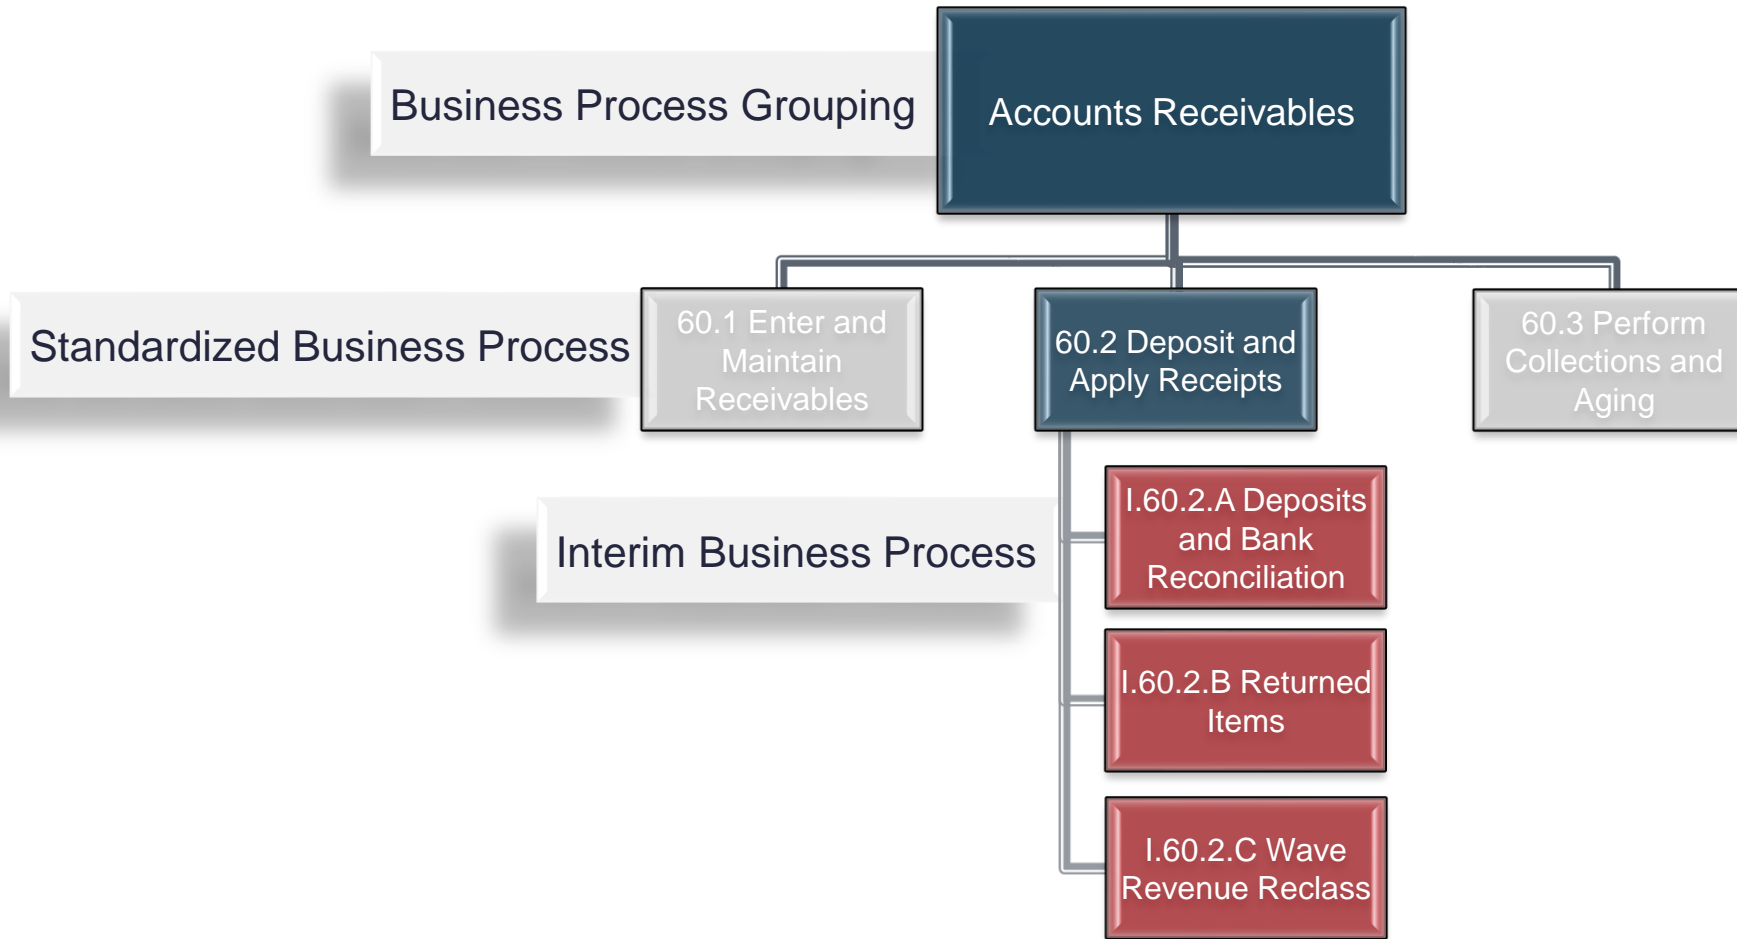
Business Process Grouping

Accounts Receivables

Standardized Business Process

60.1 Enter and Maintain Receivables

60.2 Deposit and Apply Receipts

60.3 Perform Collections and Aging

Interim Business Process

I.60.2.A Deposits and Bank Reconciliation

I.60.2.B Returned Items

I.60.2.C Wave Revenue Reclass